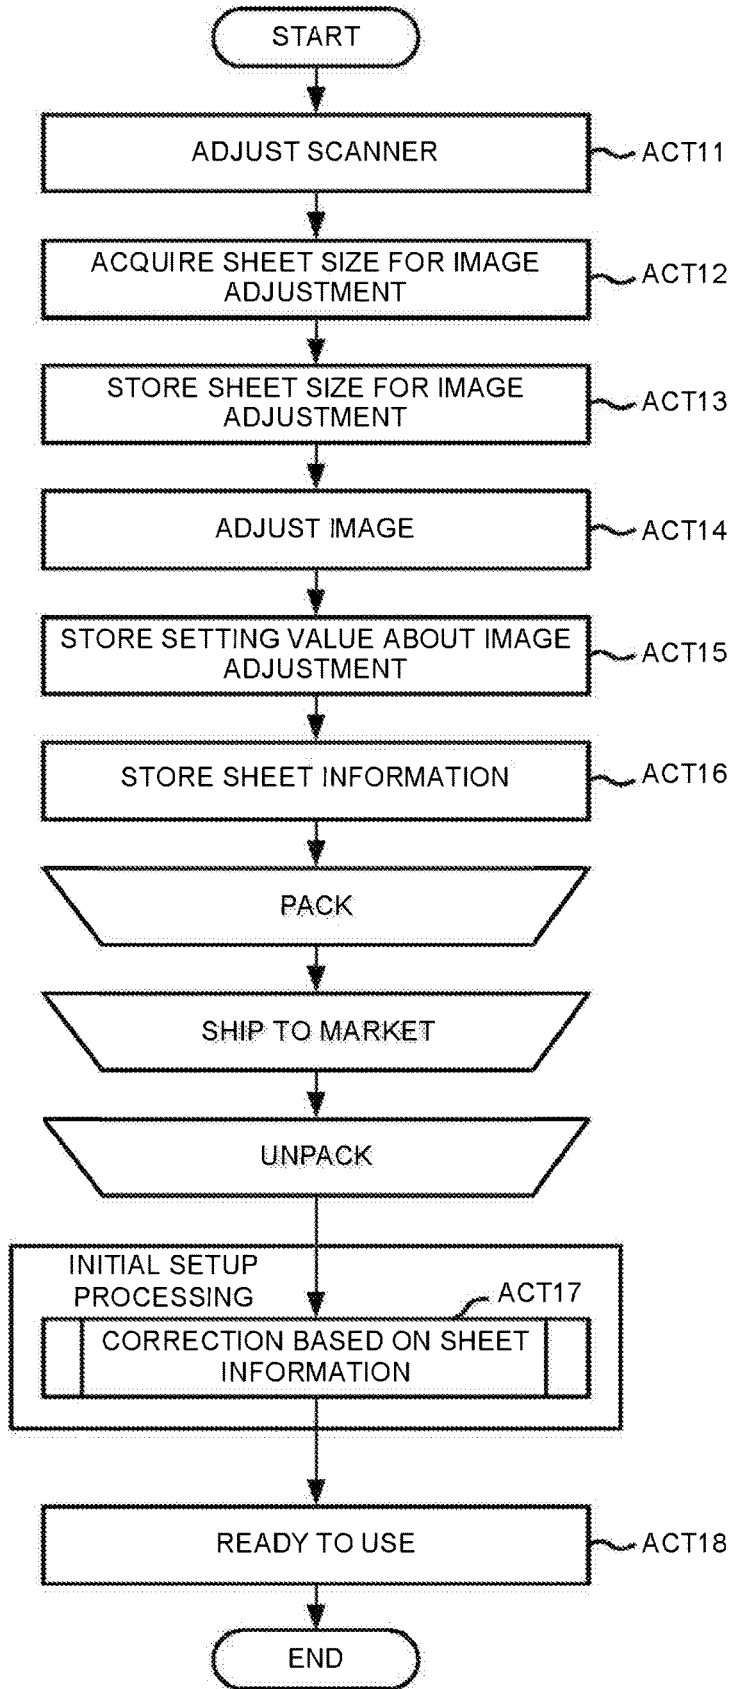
START

ADJUST SCANNER

ACT11

ACQUIRE SHEET SIZE FOR IMAGE ADJUSTMENT

ACT12

STORE SHEET SIZE FOR IMAGE ADJUSTMENT

ACT13

ADJUST IMAGE

ACT14

STORE SETTING VALUE ABOUT IMAGE ADJUSTMENT

ACT15

STORE SHEET INFORMATION

ACT16

PACK

SHIP TO MARKET

UNPACK

INITIAL SETUP PROCESSING

ACT17

CORRECTION BASED ON SHEET INFORMATION

READY TO USE

ACT18

END